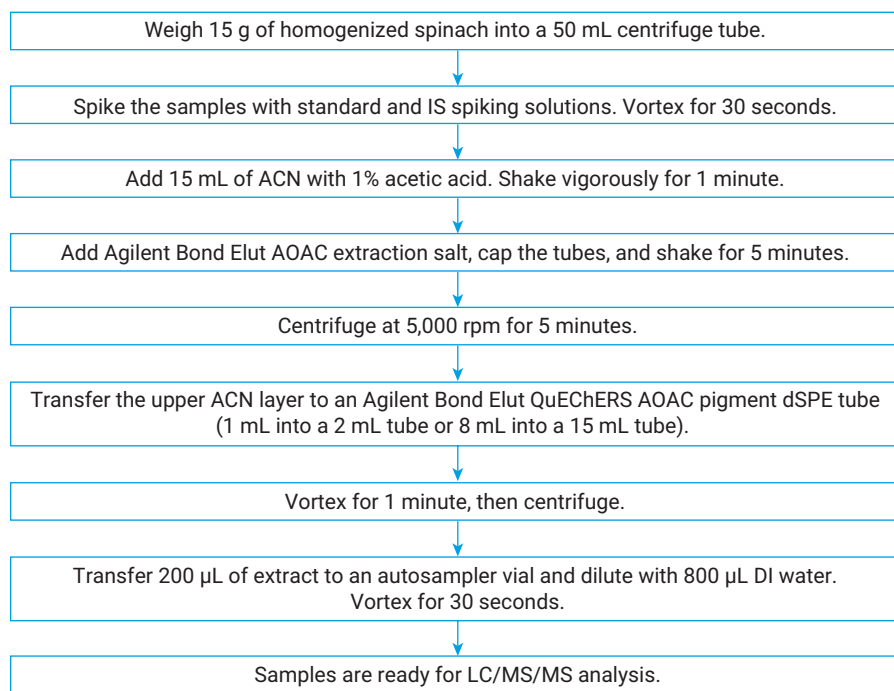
Weigh 15 g of homogenized spinach into a 50 mL centrifuge tube.

Spike the samples with standard and IS spiking solutions. Vortex for 30 seconds.

Add 15 mL of ACN with 1% acetic acid. Shake vigorously for 1 minute.

Add Agilent Bond Elut AOAC extraction salt, cap the tubes, and shake for 5 minutes.

Centrifuge at 5,000 rpm for 5 minutes.

Transfer the upper ACN layer to an Agilent Bond Elut QuEChERS AOAC pigment dSPE tube (1 mL into a 2 mL tube or 8 mL into a 15 mL tube).

Vortex for 1 minute, then centrifuge.

Transfer 200 µL of extract to an autosampler vial and dilute with 800 µL DI water. Vortex for 30 seconds.

Samples are ready for LC/MS/MS analysis.